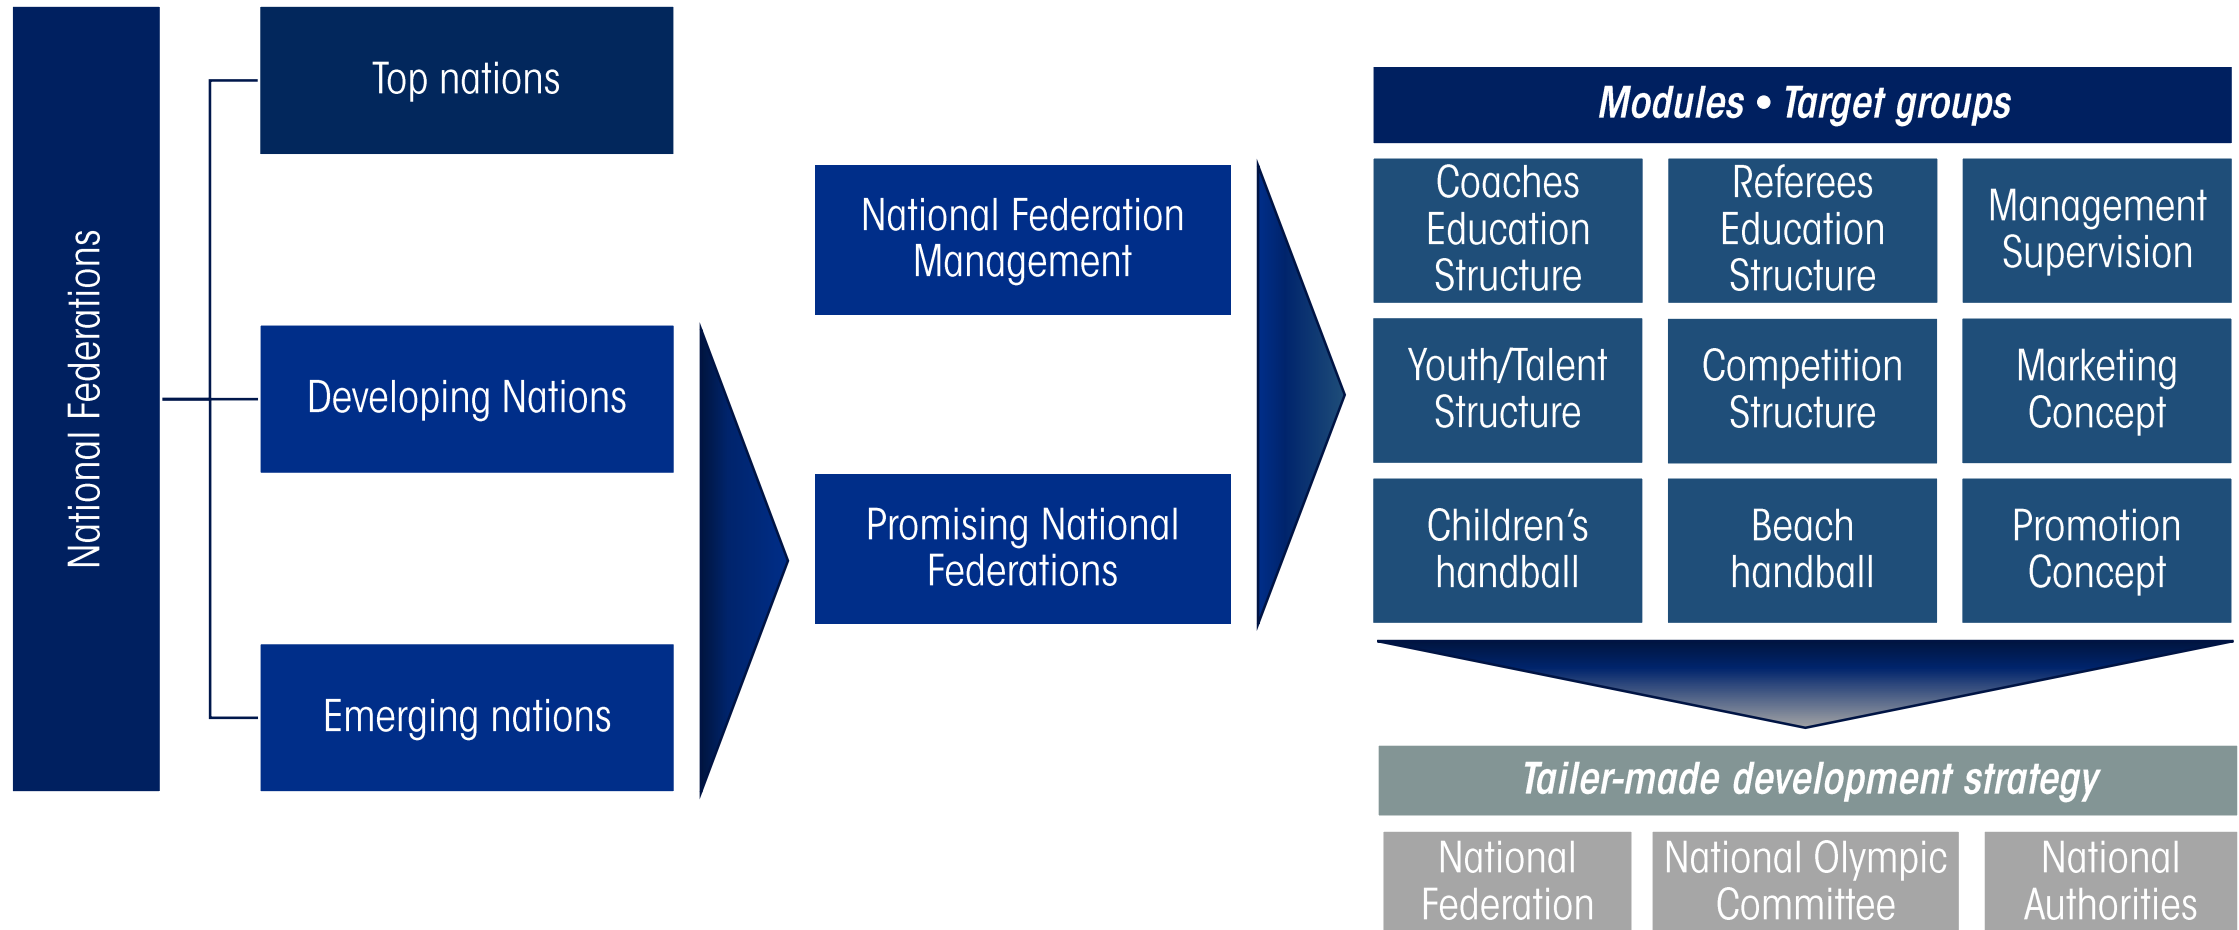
National Federations

Top nations

Developing Nations

Emerging nations

National Federation Management

Promising National Federations

Modules • Target groups

| Coaches Education Structure | Referees Education Structure | Management Supervision |
|---|---|---|
| Youth/Talent Structure | Competition Structure | Marketing Concept |
| Children's handball | Beach handball | Promotion Concept |

Tailer-made development strategy

National Federation

National Olympic Committee

National Authorities